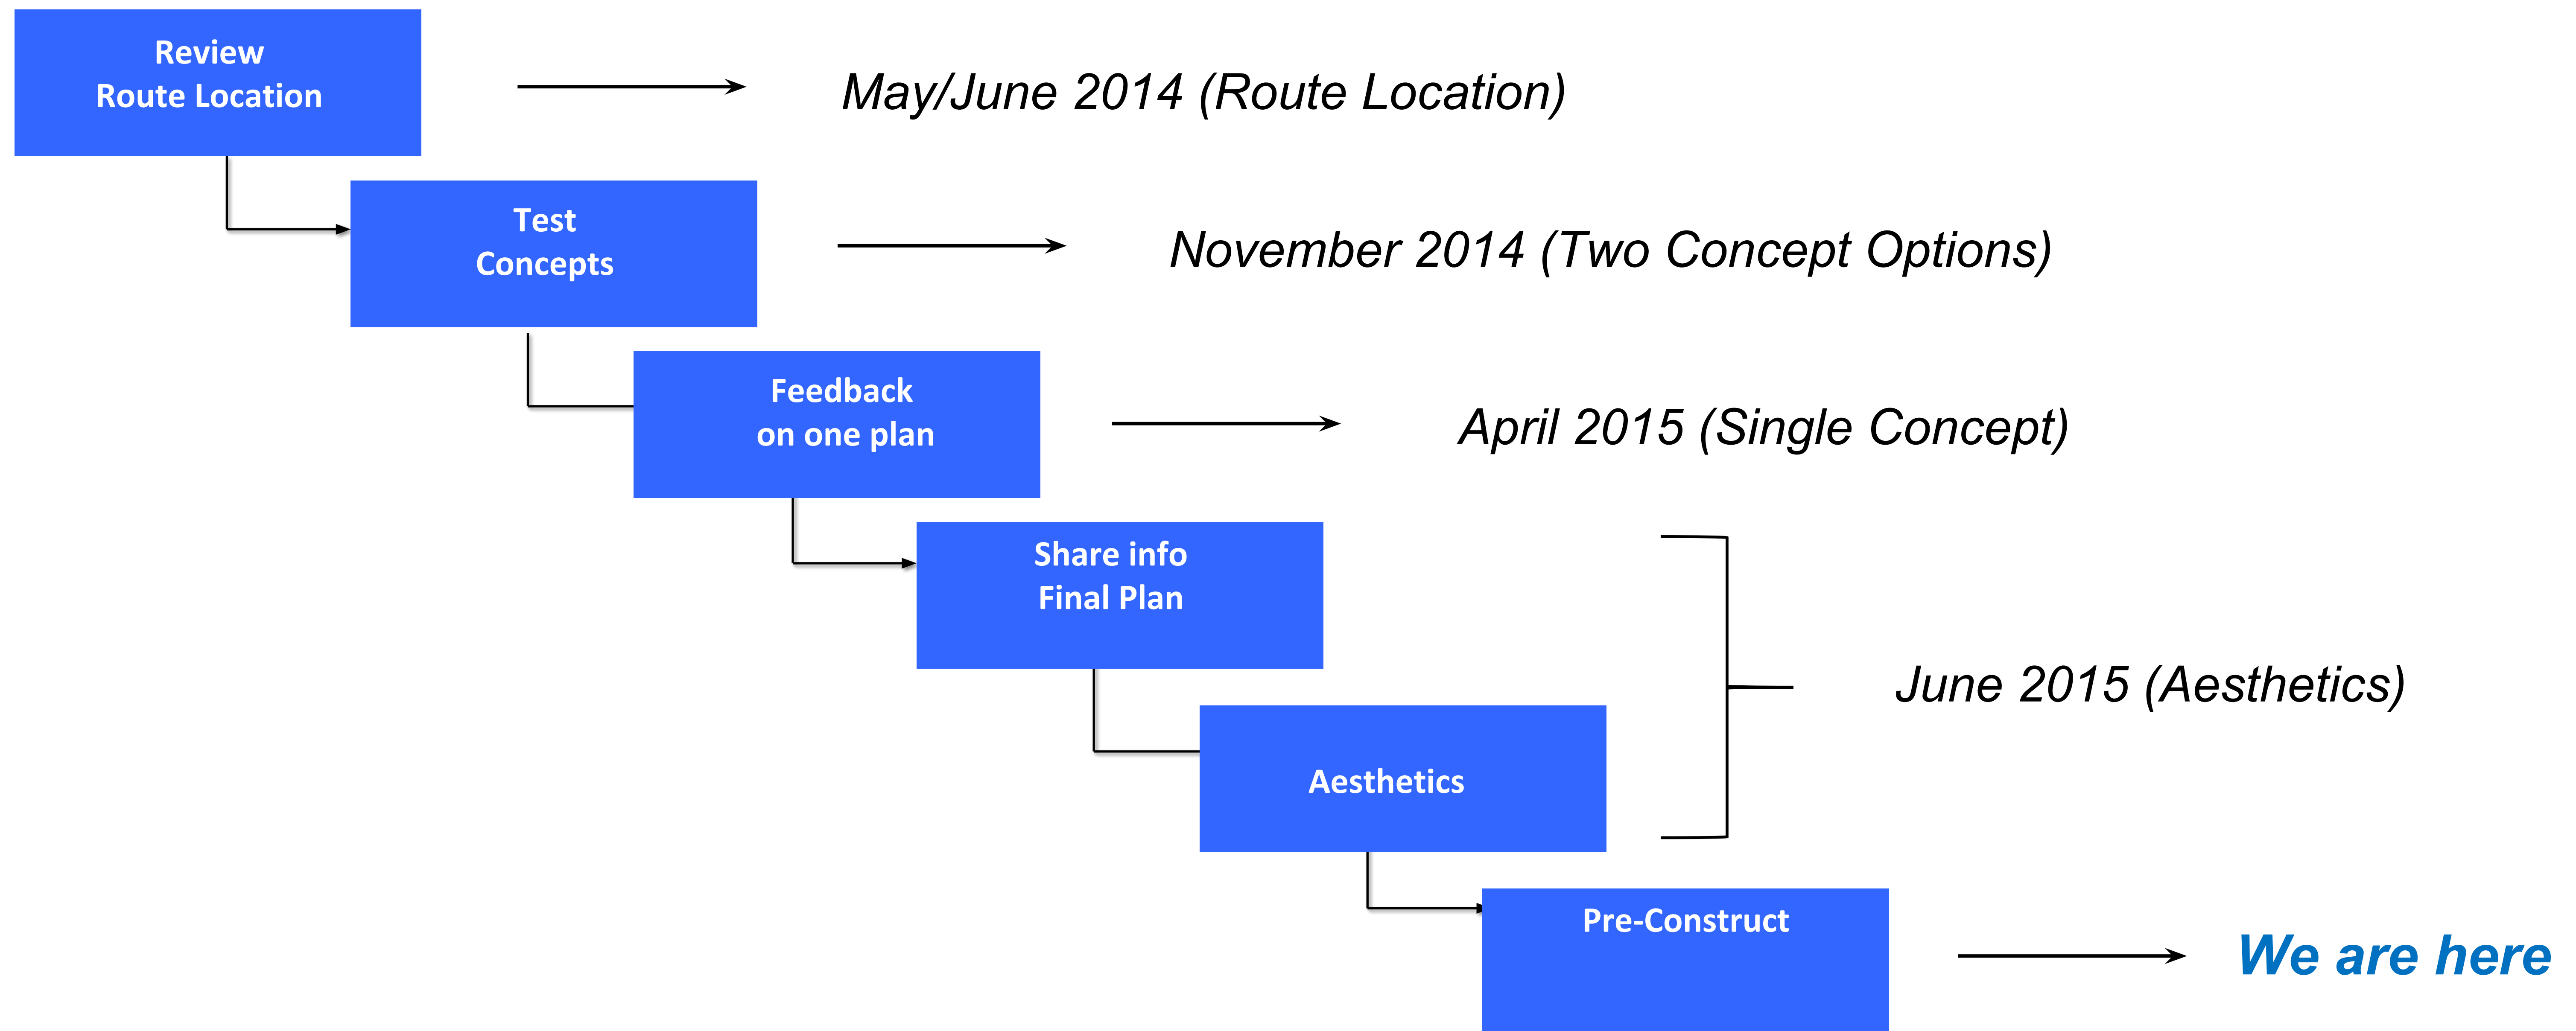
Review
Route Location

May/June 2014 (Route Location)

Test
Concepts

November 2014 (Two Concept Options)

Feedback
on one plan

April 2015 (Single Concept)

Share info
Final Plan

Aesthetics

June 2015 (Aesthetics)

Pre-Construct

We are here